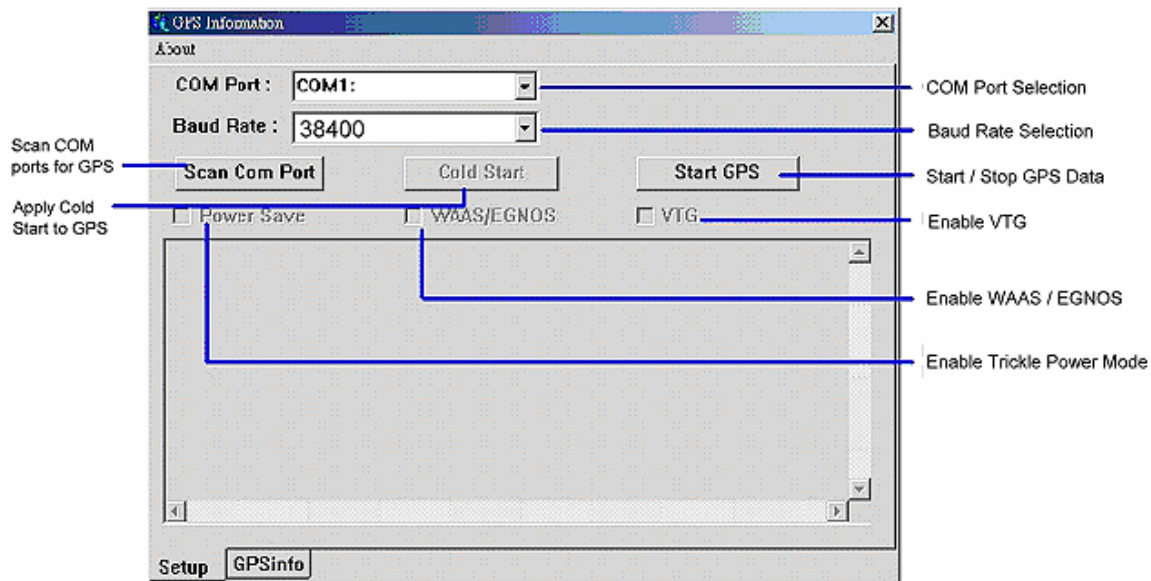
GPS Infomation

About

COM Port : COM1:

Baud Rate : 38400

Scan Com Port

Cold Start

Start GPS

Power Save

WAAS/EGNOS

VTG

Setup

GPSinfo

Scan COM ports for GPS

Apply Cold Start to GPS

COM Port Selection

Baud Rate Selection

Start / Stop GPS Data

Enable VTG

Enable WAAS / EGNOS

Enable Trickle Power Mode